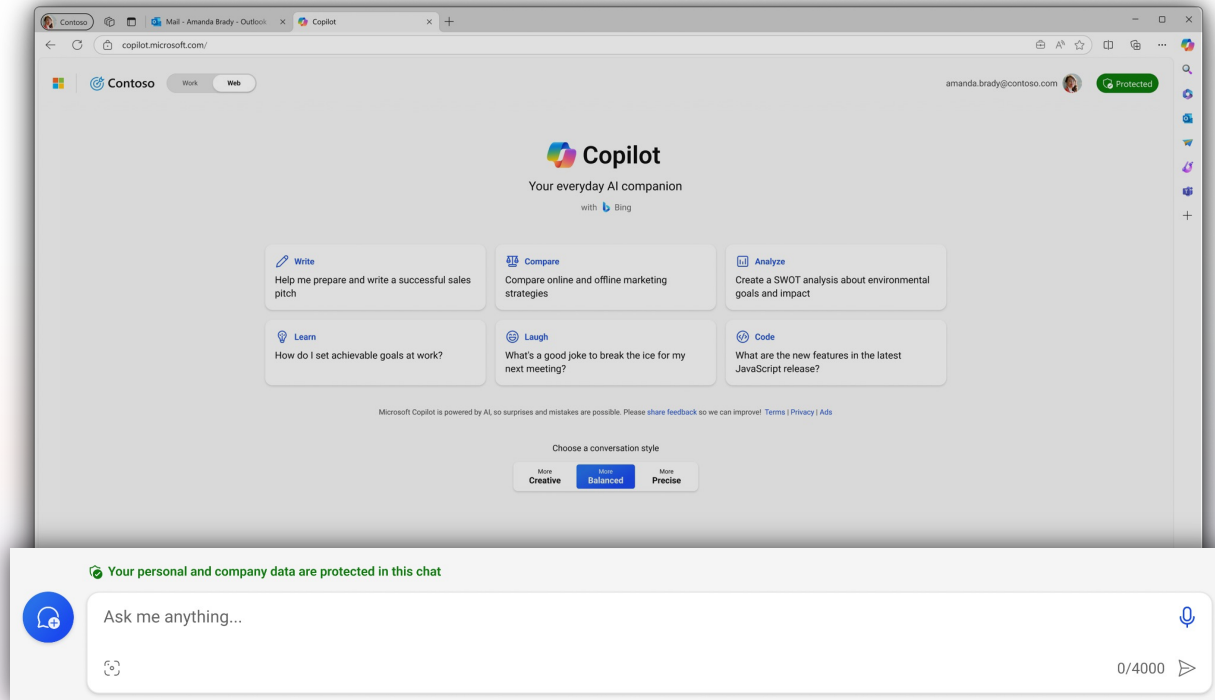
Contoso

Mail - Amanda Brady - Outlook

Copilot

copilot.microsoft.com/

Contoso Work Web

amanda.brady@contoso.com

Protected

Copilot

Your everyday AI companion

with Bing

Write
Help me prepare and write a successful sales pitch

Compare
Compare online and offline marketing strategies

Analyze
Create a SWOT analysis about environmental goals and impact

Learn
How do I set achievable goals at work?

Laugh
What's a good joke to break the ice for my next meeting?

Code
What are the new features in the latest JavaScript release?

Microsoft Copilot is powered by AI, so surprises and mistakes are possible. Please share feedback so we can improve! Terms | Privacy | Ads

Choose a conversation style

More Creative | More Balanced | More Precise

Your personal and company data are protected in this chat

Ask me anything...

0/4000